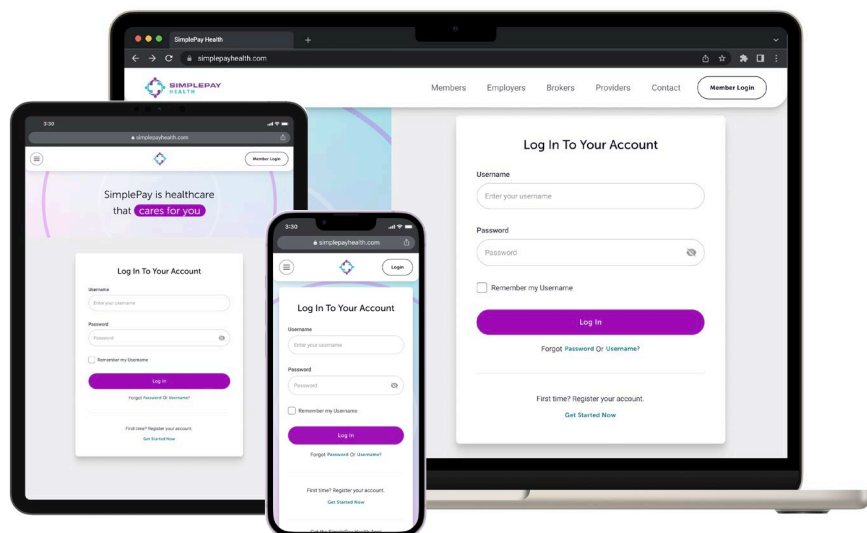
SimplePay Health
simplepayhealth.com

SIMPLEPAY HEALTH

Members Employers Brokers Providers Contact Member Login

Log In To Your Account

Username
Enter your username

Password
Password

Remember my Username

Log In

Forgot Password Or Username?

First time? Register your account.
Get Started Now

3:30
simplepayhealth.com
Member Login

SimplePay is healthcare that cares for you

Log In To Your Account

Username
Enter your username

Password
Password

Remember my Username

Log In

Forgot Password Or Username?

First time? Register your account.
Get Started Now

3:30
simplepayhealth.com
Login

Log In To Your Account

Username
Enter your username

Password
Password

Remember my Username

Log In

Forgot Password Or Username?

First time? Register your account.
Get Started Now

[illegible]